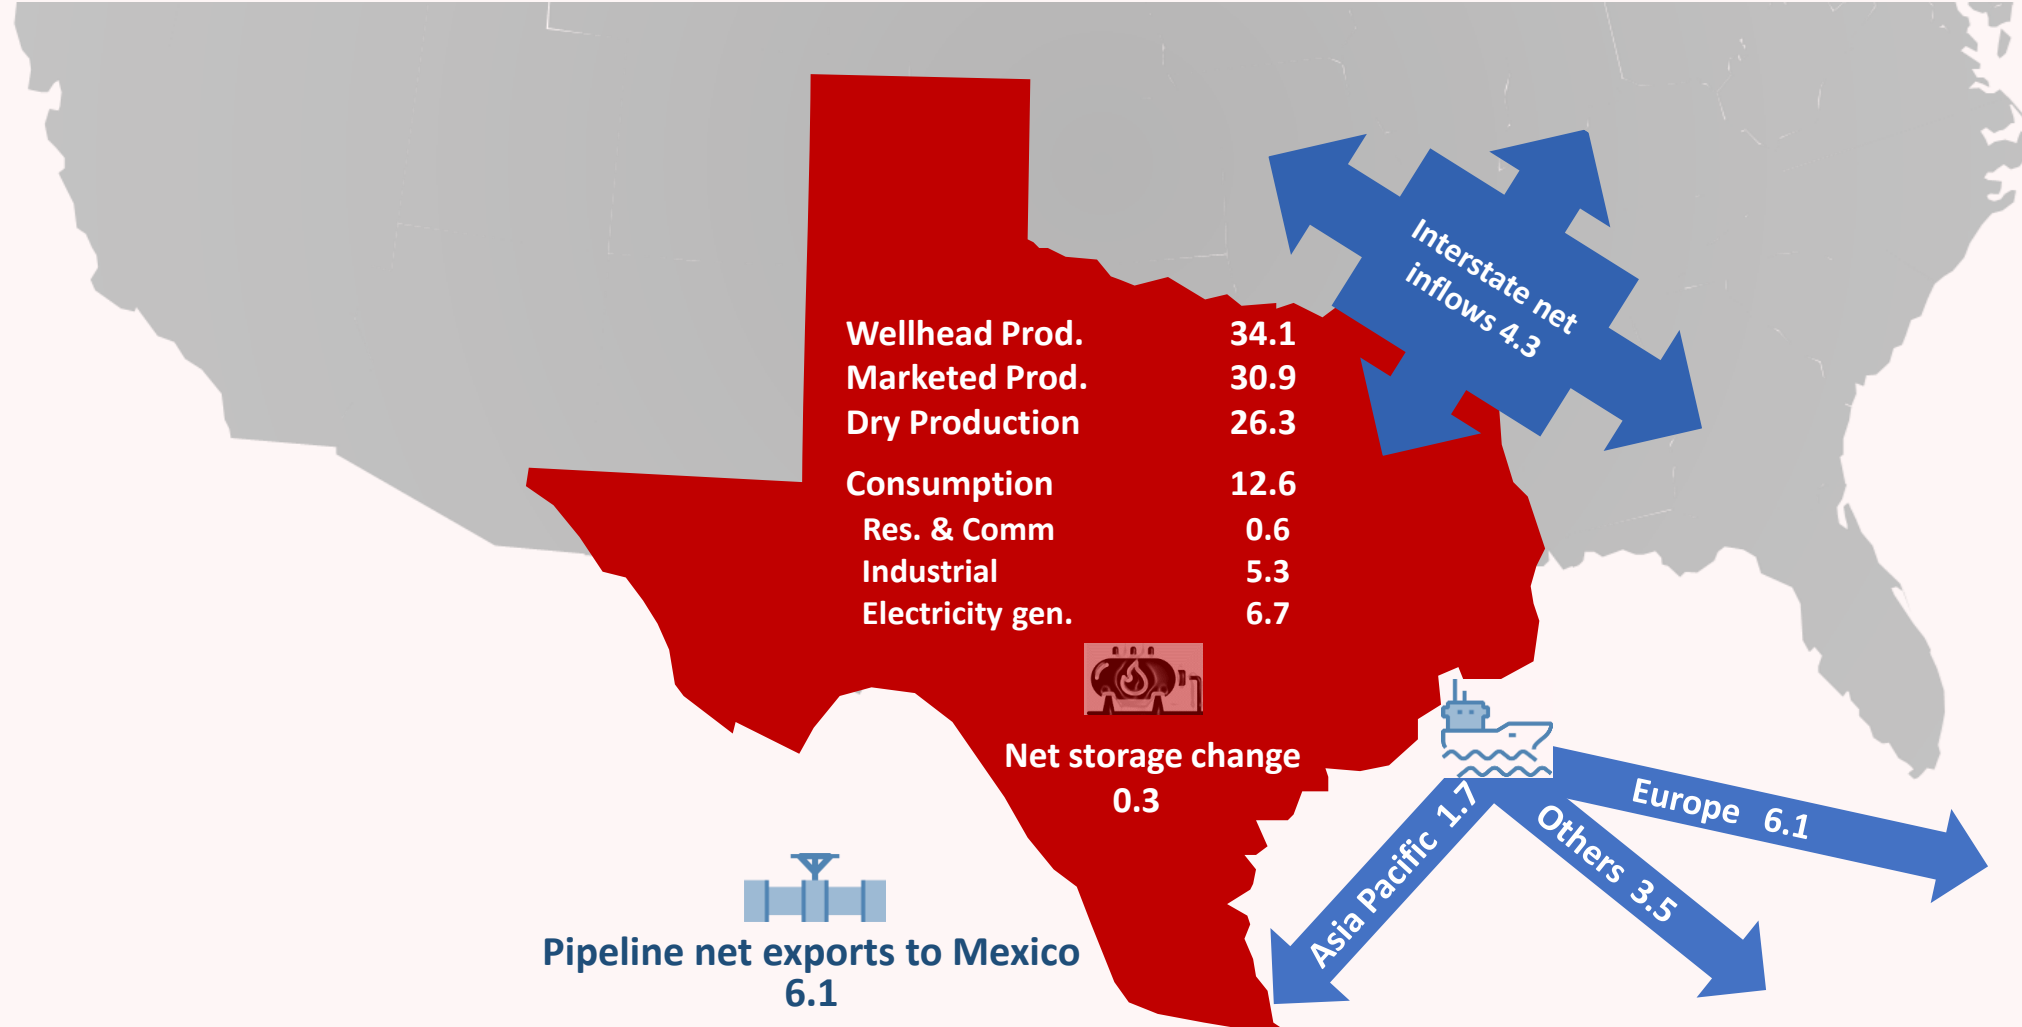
Interstate net inflows 4.3

| | |
|---|---|
| Wellhead Prod. | 34.1 |
| Marketed Prod. | 30.9 |
| Dry Production | 26.3 |
| Consumption | 12.6 |
| Res. & Comm | 0.6 |
| Industrial | 5.3 |
| Electricity gen. | 6.7 |

Net storage change
0.3

Europe 6.1

Others 3.5

Asia Pacific 1.7

Pipeline net exports to Mexico
6.1